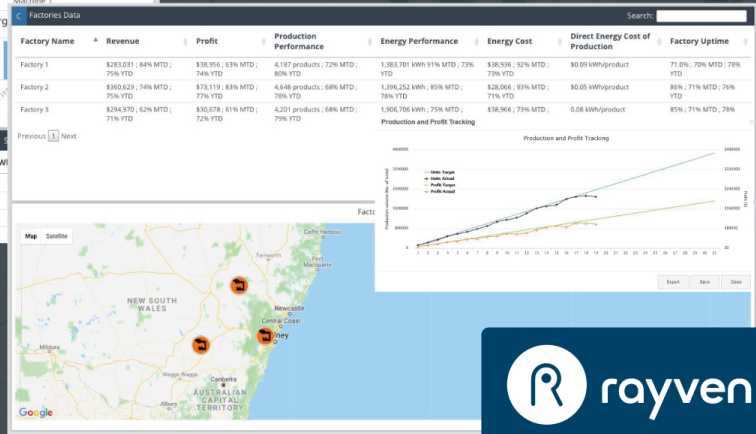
Factories Data

Search:

| Factory Name | Revenue | Profit | Production Performance | Energy Performance | Energy Cost | Direct Energy Cost of Production | Factory Uptime |
|---|---|---|---|---|---|---|---|
| Factory 1 | $283,031 ; 84% MTD ; 75% YTD | $38,956 ; 63% MTD ; 74% YTD | 4,187 products ; 72% MTD ; 80% YTD | 1,383,781 kWh 91% MTD ; 73% YTD | $38,936 ; 92% MTD ; 73% YTD | $0.09 kWh/product | 71.0% ; 70% MTD ; 78% YTD |
| Factory 2 | $360,629 ; 74% MTD ; 75% YTD | $73,119 ; 83% MTD ; 77% YTD | 4,648 products ; 68% MTD ; 78% YTD | 1,396,252 kWh ; 85% MTD ; 78% YTD | $28,066 ; 93% MTD ; 71% YTD | $0.05 kWh/product | 86% ; 71% MTD ; 76% YTD |
| Factory 3 | $294,970 ; 62% MTD ; 71% YTD | $30,678 ; 61% MTD ; 72% YTD | 4,201 products ; 68% MTD ; 79% YTD | 1,906,706 kWh ; 75% MTD ; 78% YTD | $38,966 ; 73% MTD ; | 0.08 kWh/product | 85% ; 71% MTD ; 78% YTD |

Previous 1 Next

Production and Profit Tracking

Production and Profit Tracking

Units Target
Units Actual
Profit Target
Profit Actual

Export Save Close

Map Satellite

NEW SOUTH WALES

Newcastle

Central Coast

Canberra

AUSTRALIAN CAPITAL TERRITORY

Coffs Harbour

Google

rayven